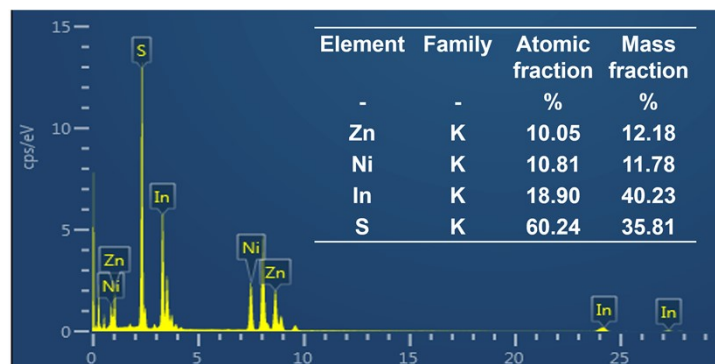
15
10
5
0
cps/eV

S
In
Zn
Ni
Ni
Zn
In
In

| Element | Family | Atomic fraction | Mass fraction |
|---|---|---|---|
| - | - | % | % |
| Zn | K | 10.05 | 12.18 |
| Ni | K | 10.81 | 11.78 |
| In | K | 18.90 | 40.23 |
| S | K | 60.24 | 35.81 |

0 5 10 15 20 25